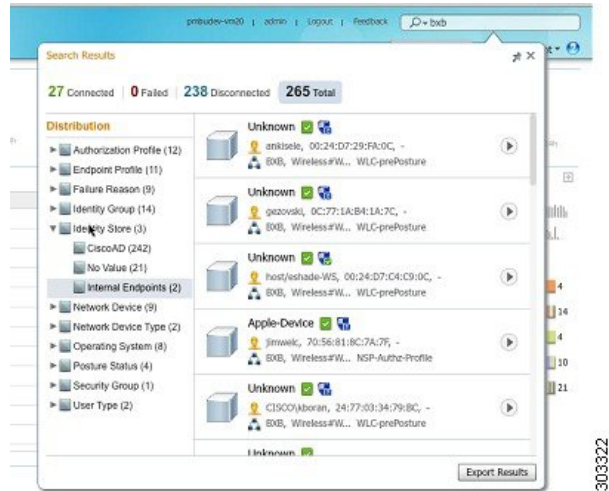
pmbudev-vm20 | admin | Logout | Feedback bxb

Search Results

27 Connected | 0 Failed | 238 Disconnected 265 Total

Distribution

Authorization Profile (12)
Endpoint Profile (11)
Failure Reason (9)
Identity Group (14)
Identity Store (3)
CiscoAD (242)
No Value (21)
Internal Endpoints (2)
Network Device (9)
Network Device Type (2)
Operating System (8)
Posture Status (4)
Security Group (1)
User Type (2)

Unknown
ankisele, 00:24:D7:29:FA:0C, -
BXB, Wireless#W... WLC-prePosture

Unknown
gezovski, 0C:77:1A:B4:1A:7C, -
BXB, Wireless#W... WLC-prePosture

Unknown
host/eshade-WS, 00:24:D7:C4:C9:0C, -
BXB, Wireless#W... WLC-prePosture

Apple-Device
jimweic, 70:56:81:8C:7A:7F, -
BXB, Wireless#W... NSP-Authz-Profile

Unknown
CISCO\kboran, 24:77:03:34:79:8C, -
BXB, Wireless#W... WLC-prePosture

Unknown

Export Results

4
14
4
10
21

303322